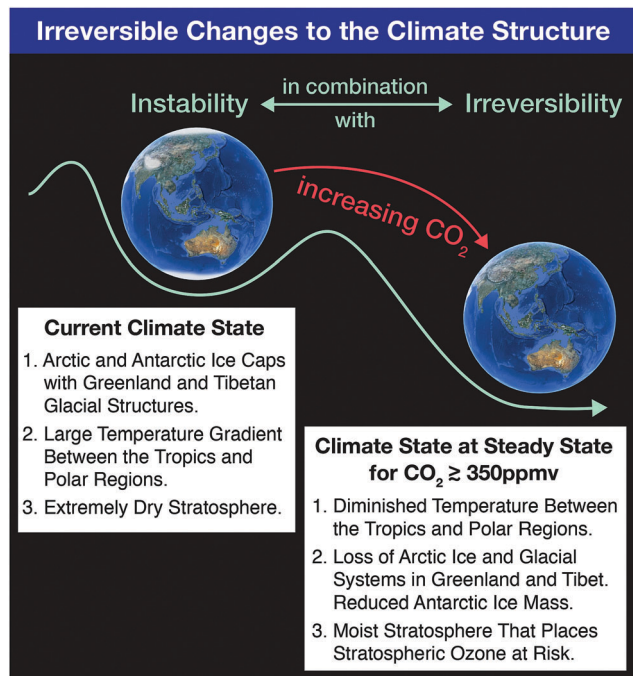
Irreversible Changes to the Climate Structure

Instability

in combination with

Irreversibility

increasing $CO_2$

Current Climate State

1. Arctic and Antarctic Ice Caps with Greenland and Tibetan Glacial Structures.

2. Large Temperature Gradient Between the Tropics and Polar Regions.

3. Extremely Dry Stratosphere.

Climate State at Steady State for $CO_2 \gtrsim 350$ppmv

1. Diminished Temperature Between the Tropics and Polar Regions.

2. Loss of Arctic Ice and Glacial Systems in Greenland and Tibet. Reduced Antarctic Ice Mass.

3. Moist Stratosphere That Places Stratospheric Ozone at Risk.